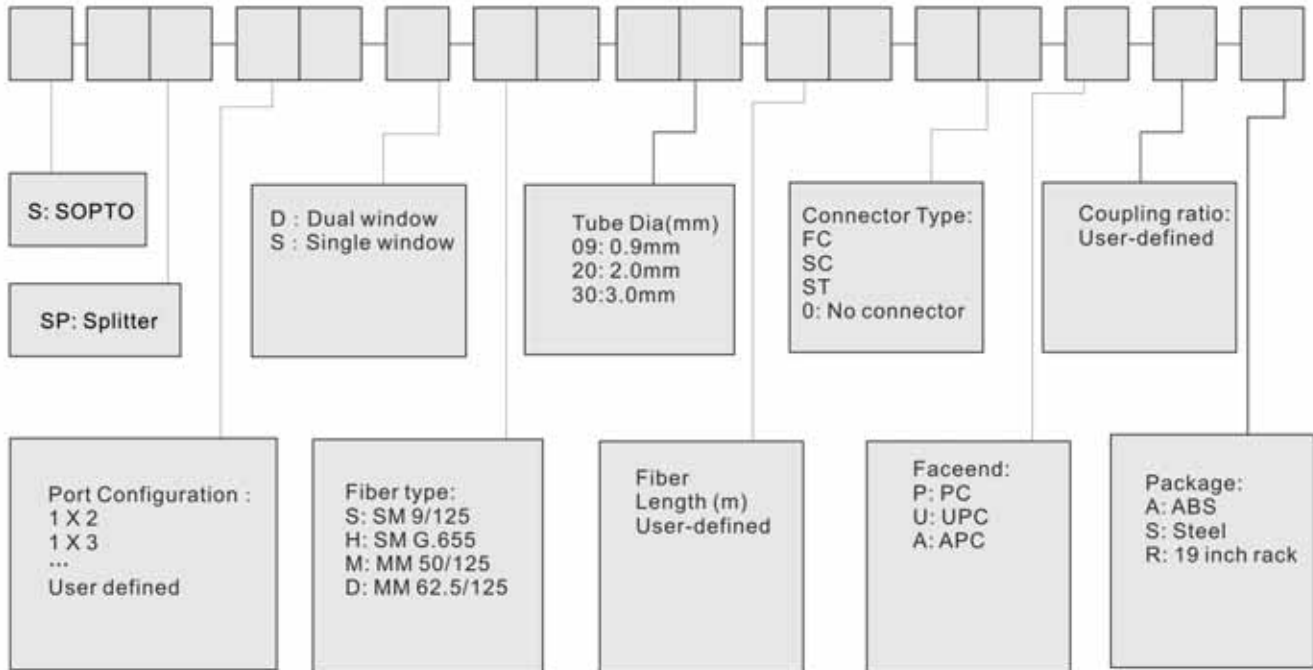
S: SOPTO

SP: Splitter

D : Dual window
S : Single window

Tube Dia(mm)
09: 0.9mm
20: 2.0mm
30:3.0mm

Connector Type:
FC
SC
ST
0: No connector

Coupling ratio:
User-defined

Port Configuration :
1 X 2
1 X 3
...
User defined

Fiber type:
S: SM 9/125
H: SM G.655
M: MM 50/125
D: MM 62.5/125

Fiber
Length (m)
User-defined

Faceend:
P: PC
U: UPC
A: APC

Package:
A: ABS
S: Steel
R: 19 inch rack